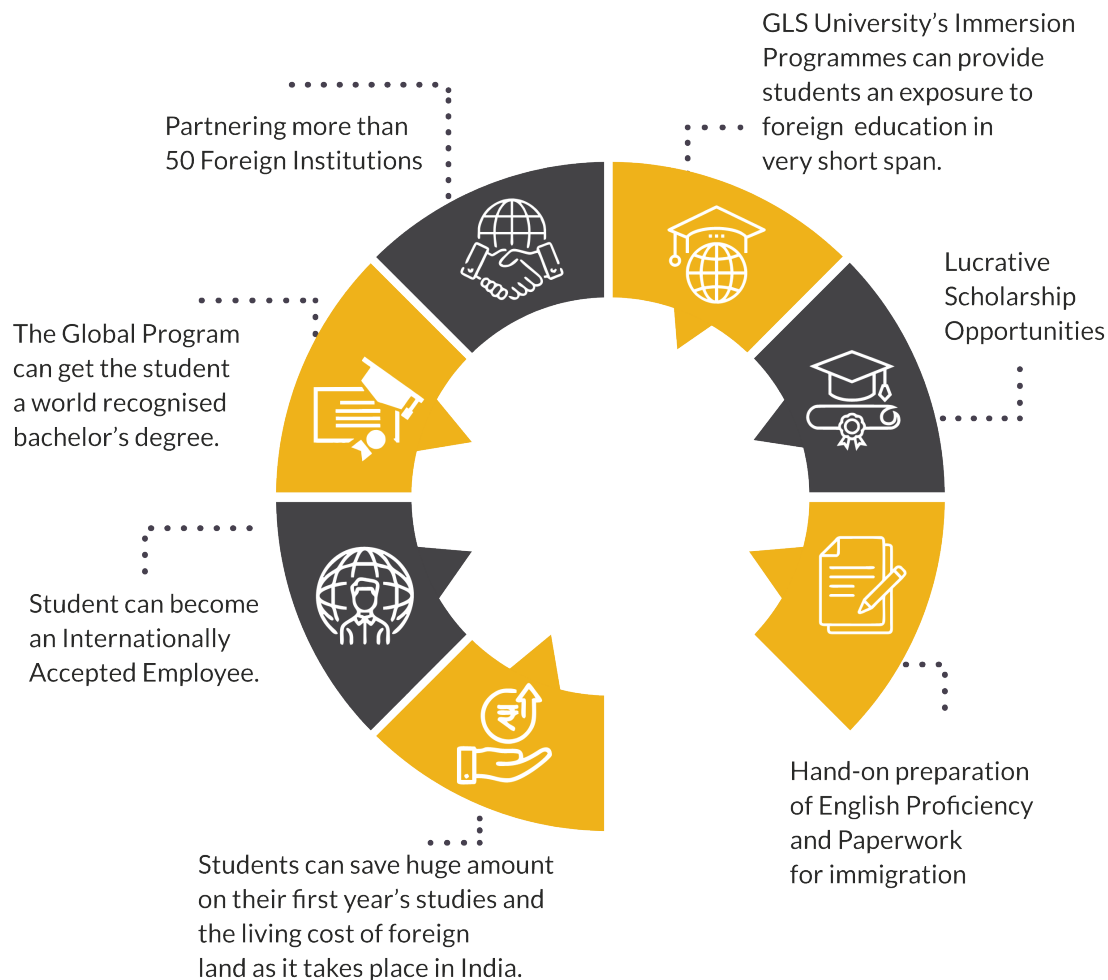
GLS University's Immersion Programmes can provide students an exposure to foreign education in very short span.

Partnering more than 50 Foreign Institutions

Lucrative Scholarship Opportunities

The Global Program can get the student a world recognised bachelor's degree.

Student can become an Internationally Accepted Employee.

Hand-on preparation of English Proficiency and Paperwork for immigration

Students can save huge amount on their first year's studies and the living cost of foreign land as it takes place in India.